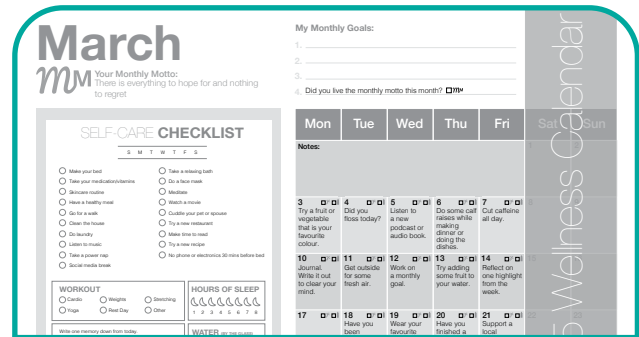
March

MM Your Monthly Motto:
There is everything to hope for and nothing to regret

My Monthly Goals:
1.
2.
3.
4. Did you live the monthly motto this month? Y/N

SELF-CARE CHECKLIST

S M T W T F S

Make your bed
Take your medication/vitamins
Skincare routine
Have a healthy meal
Go for a walk
Clean the house
Do laundry
Listen to music
Take a power nap
Social media break

Take a relaxing bath
Do a face mask
Meditate
Watch a movie
Cuddle your pet or spouse
Try a new restaurant
Make time to read
Try a new recipe
No phone or electronics 30 mins before bed

WORKOUT
Cardio
Weights
Stretching
Yoga
Rest Day
Other

HOURS OF SLEEP
1 2 3 4 5 6 7 8

Write one memory down from today.

WATER

| Mon | Tue | Wed | Thu | Fri | Sat | Sun |
|---|---|---|---|---|---|---|
| Notes: | | | | | | |
| 3 Try a fruit or vegetable that is your favourite colour. | 4 Did you floss today? | 5 Listen to a new podcast or audio book. | 6 Do some calf raises while making dinner or doing the dishes. | 7 Cut caffeine all day. | | |
| 10 Journal. Write it out to clear your mind. | 11 Get outside for some fresh air. | 12 Work on a monthly goal. | 13 Try adding some fruit to your water. | 14 Reflect on one highlight from the week. | | |
| 17 | 18 Have you been | 19 Wear your favourite | 20 Have you finished a | 21 Support a local | | |

Wellness Calendar